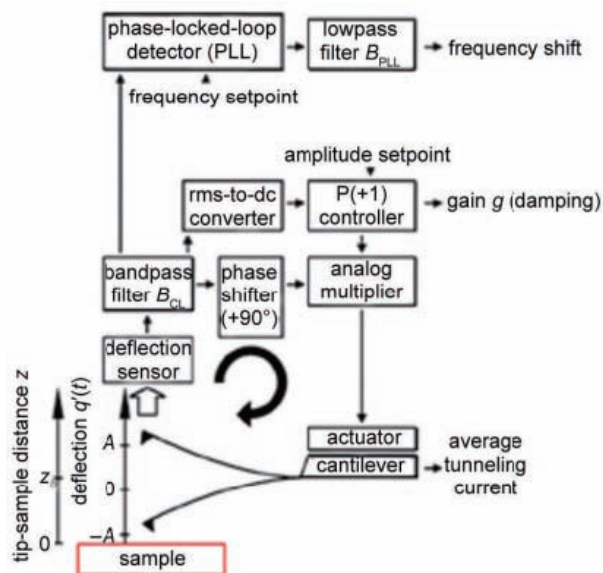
phase-locked-loop detector (PLL)

lowpass filter $B_{PLL}$

frequency shift

frequency setpoint

amplitude setpoint

rms-to-dc converter

P(+1) controller

gain $g$ (damping)

bandpass filter $B_{CL}$

phase shifter (+90°)

analog multiplier

deflection sensor

actuator

cantilever

average tunneling current

tip-sample distance $z$

$z$

0

deflection $q'(t)$

$A$

0

$-A$

sample